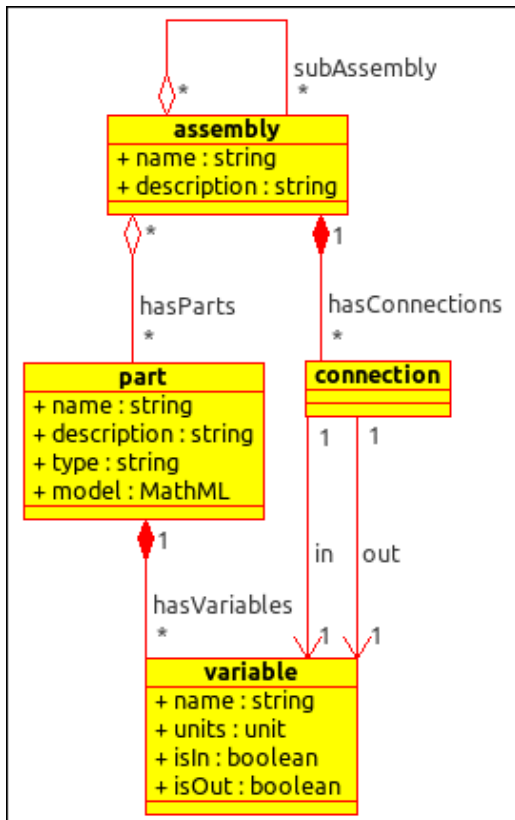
*
subAssembly
*

assembly
+ name : string
+ description : string

*
hasParts
*

1
hasConnections
*

part
+ name : string
+ description : string
+ type : string
+ model : MathML

connection

1
1
in
out

1
hasVariables
*

1
1

variable
+ name : string
+ units : unit
+ isIn : boolean
+ isOut : boolean